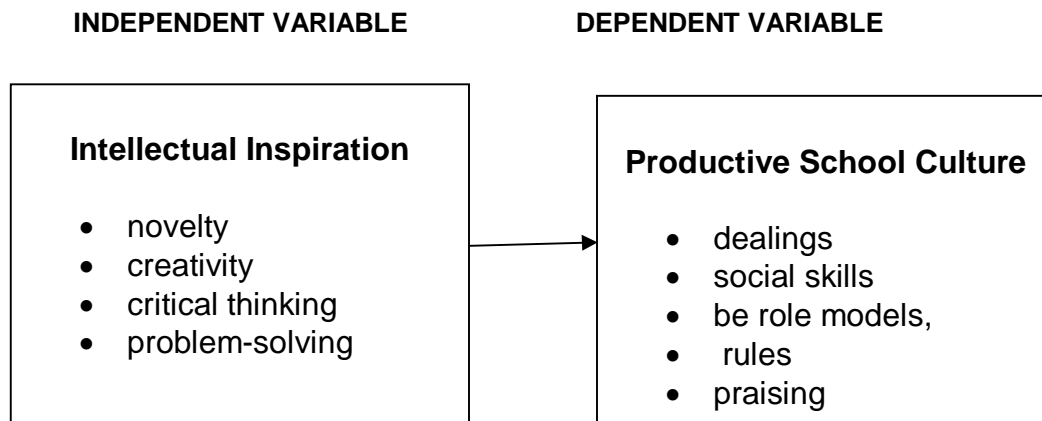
INDEPENDENT VARIABLE

DEPENDENT VARIABLE

Intellectual Inspiration

- novelty
- creativity
- critical thinking
- problem-solving

Productive School Culture

- dealings
- social skills
- be role models,
- rules
- praising